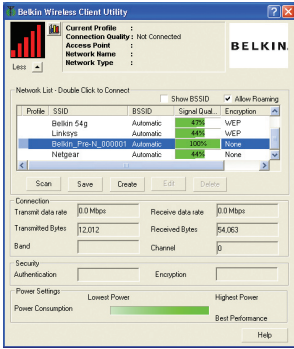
Belkin Wireless Client Utility

Current Profile :
Connection Quality : Not Connected
Access Point :
Network Name :
Network Type :

BELKIN.

Less

Network List - Double Click to Connect

Show BSSID
Allow Roaming

| Profile | SSID | BSSID | Signal Qual... | Encryption |
|---|---|---|---|---|
| | Belkin 54g | Automatic | 47% | WEP |
| | Linksys | Automatic | 44% | WEP |
| | Belkin_Pre-N_000001 | Automatic | 100% | None |
| | Netgear | Automatic | 44% | None |

Scan
Save
Create
Edit
Delete

Connection

Transmit data rate 0.0 Mbps
Receive data rate 0.0 Mbps
Transmitted Bytes 12,012
Received Bytes 54,063
Band
Channel 0

Security

Authentication
Encryption

Power Settings

Lowest Power
Highest Power
Power Consumption
Best Performance

Help